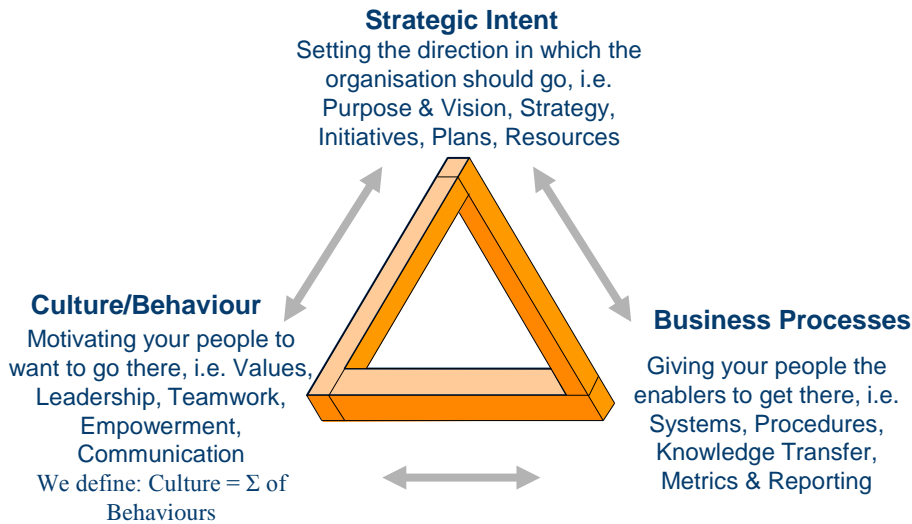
Strategic Intent
Setting the direction in which the organisation should go, i.e. Purpose & Vision, Strategy, Initiatives, Plans, Resources

Culture/Behaviour
Motivating your people to want to go there, i.e. Values, Leadership, Teamwork, Empowerment, Communication
We define: Culture = $\Sigma$ of Behaviours

Business Processes
Giving your people the enablers to get there, i.e. Systems, Procedures, Knowledge Transfer, Metrics & Reporting